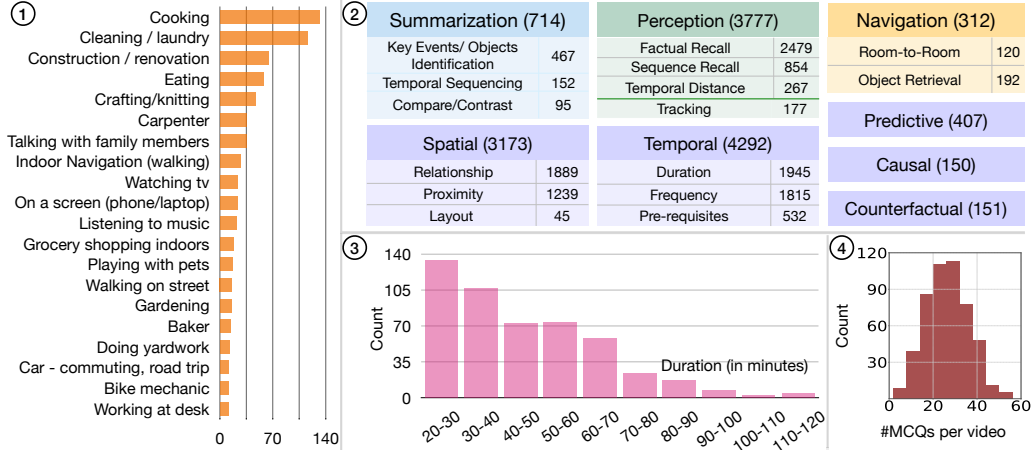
1

Cooking
Cleaning / laundry
Construction / renovation
Eating
Crafting/knitting
Carpenter
Talking with family members
Indoor Navigation (walking)
Watching tv
On a screen (phone/laptop)
Listening to music
Grocery shopping indoors
Playing with pets
Walking on street
Gardening
Baker
Doing yardwork
Car - commuting, road trip
Bike mechanic
Working at desk

0 70 140

2

Summarization (714)

| Key Events/ Objects Identification | 467 |
|---|---|
| Temporal Sequencing | 152 |
| Compare/Contrast | 95 |

Perception (3777)

| Factual Recall | 2479 |
|---|---|
| Sequence Recall | 854 |
| Temporal Distance | 267 |
| Tracking | 177 |

Navigation (312)

| Room-to-Room | 120 |
|---|---|
| Object Retrieval | 192 |

Spatial (3173)

| Relationship | 1889 |
|---|---|
| Proximity | 1239 |
| Layout | 45 |

Temporal (4292)

| Duration | 1945 |
|---|---|
| Frequency | 1815 |
| Pre-requisites | 532 |

Predictive (407)

Causal (150)

Counterfactual (151)

3

Count
140
105
70
35
0
Duration (in minutes)
20-30 30-40 40-50 50-60 60-70 70-80 80-90 90-100 100-110 110-120

4

Count
120
90
60
30
0
0 20 40 60
#MCQs per video